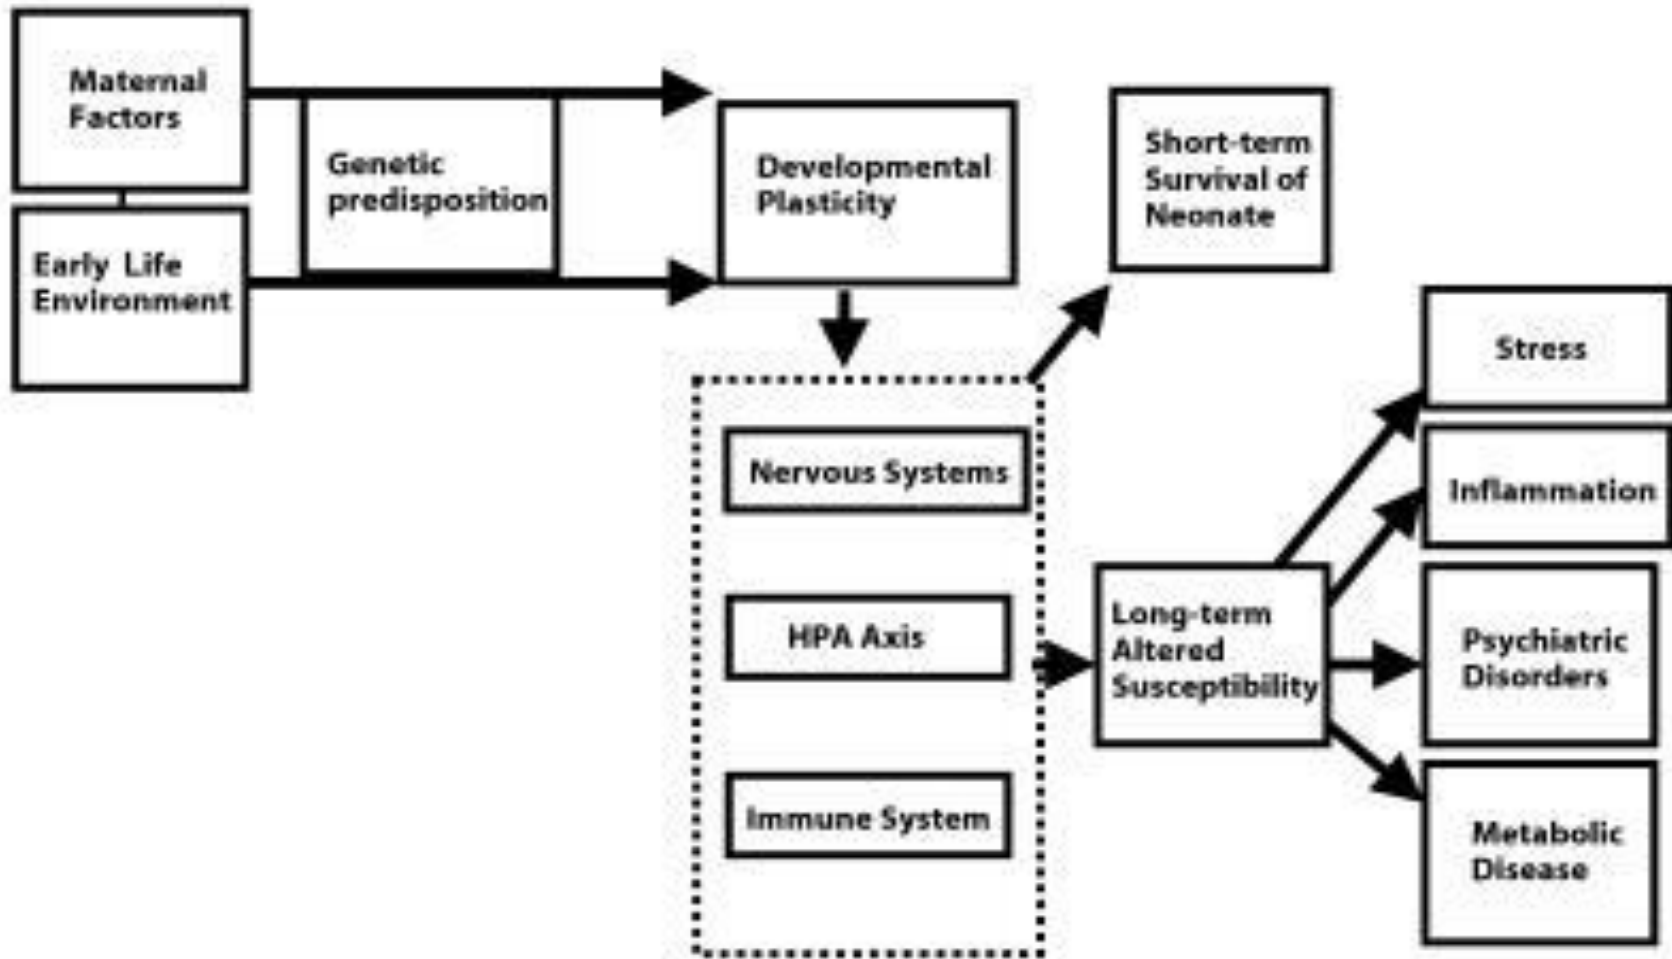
Maternal Factors

Early Life Environment

Genetic predisposition

Developmental Plasticity

Short-term Survival of Neonate

Nervous Systems

HPA Axis

Immune System

Long-term Altered Susceptibility

Stress

Inflammation

Psychiatric Disorders

Metabolic Disease